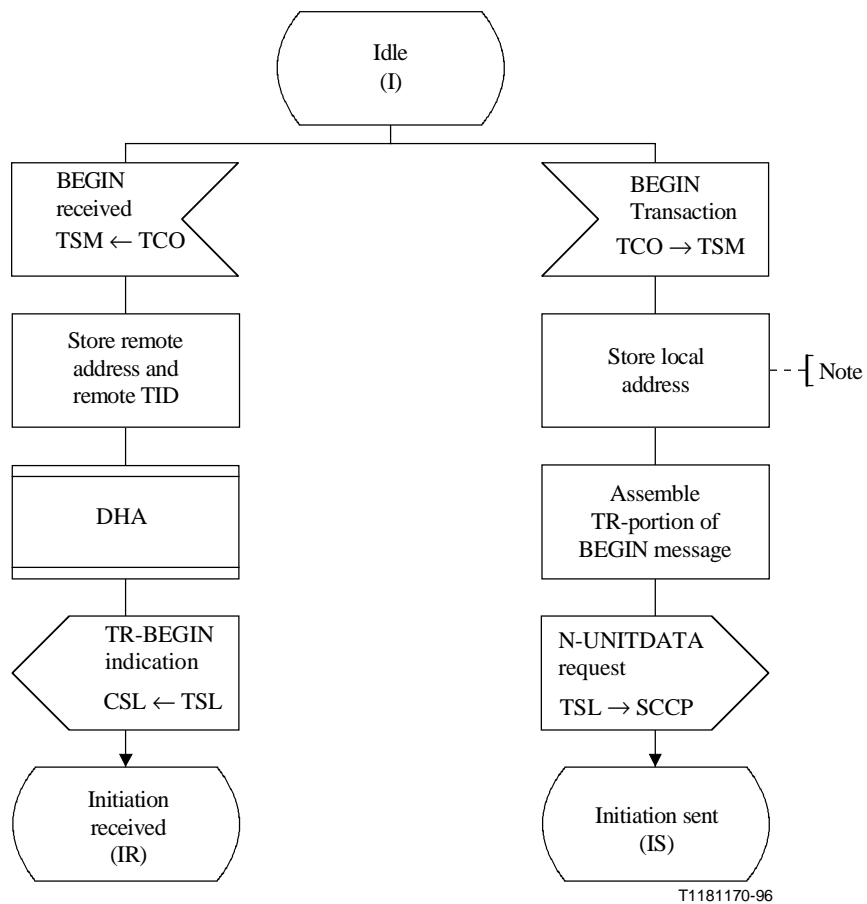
Idle
(I)

BEGIN
received
TSM $\leftarrow$ TCO

Store remote
address and
remote TID

DHA

TR-BEGIN
indication
CSL $\leftarrow$ TSL

Initiation
received
(IR)

BEGIN
Transaction
TCO $\rightarrow$ TSM

Store local
address

Note

Assemble
TR-portion of
BEGIN message

N-UNITDATA
request
TSL $\rightarrow$ SCCP

Initiation sent
(IS)

T1181170-96